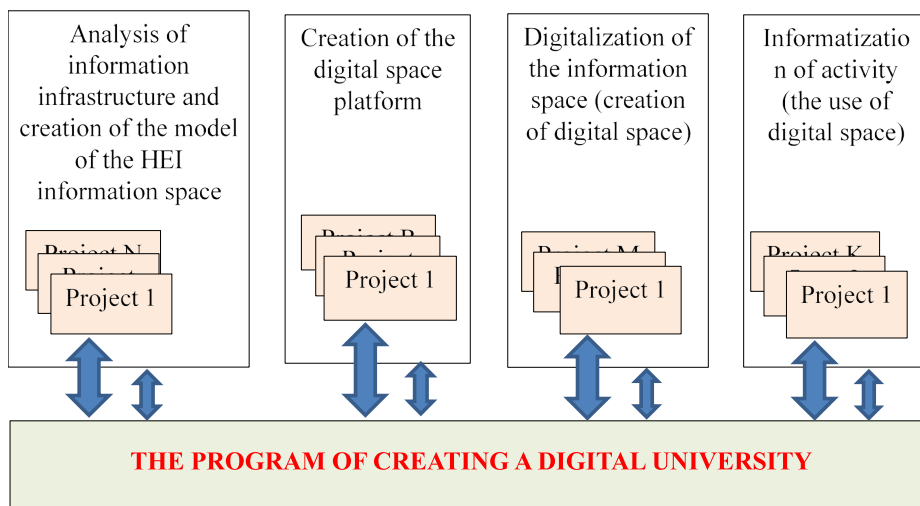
Analysis of information infrastructure and creation of the model of the HEI information space

Project N
Project
Project 1

Creation of the digital space platform

Project R
Project
Project 1

Digitalization of the information space (creation of digital space)

Project M
P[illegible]
Project 1

Informatization of activity (the use of digital space)

Project K
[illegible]
Project 1

THE PROGRAM OF CREATING A DIGITAL UNIVERSITY